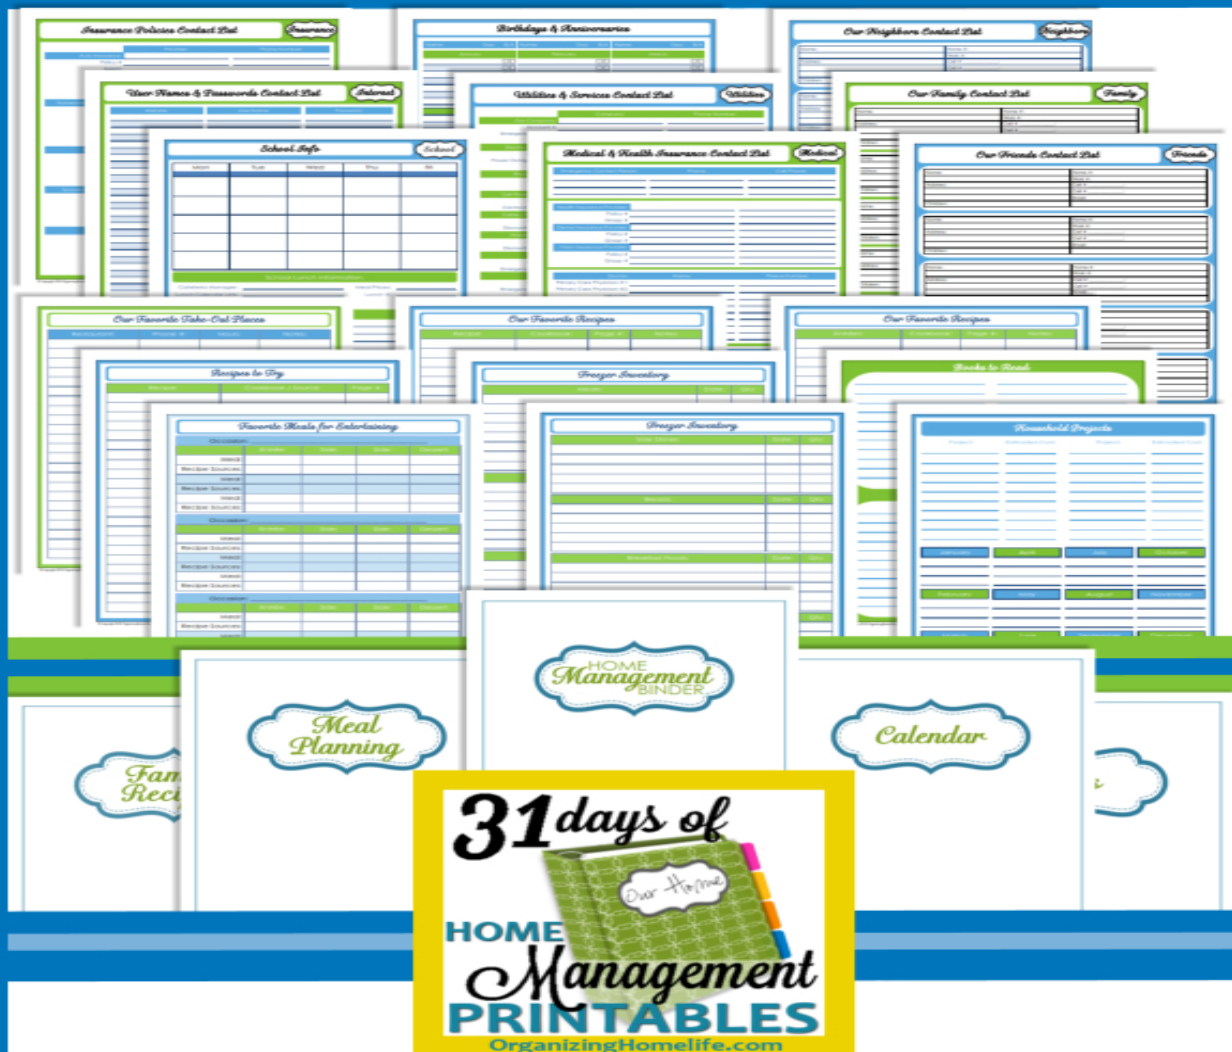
Insurance Policies Contact List
Insurance

Birthdays & Anniversaries

Our Neighbors Contact List
Neighbors

User Names & Passwords Contact List
Internet

Utilities & Services Contact List
Utilities

Our Family Contact List
Family

School Info
School

Mon
Tue
Wed
Thu
Fri

School Lunch Information

Medical & Health Insurance Contact List
Medical

Our Friends Contact List
Friends

Our Favorite Take-Out Places

Our Favorite Recipes

Our Favorite Recipes

Recipes to Try

Freezer Inventory

Books to Read

Favorite Meals for Entertaining

Occasion
Recipe Sources

Freezer Inventory

Household Projects

HOME Management BINDER

Meal Planning

Calendar

Fam Reci

31 days of

Our Home

HOME Management PRINTABLES

OrganizingHomelife.com